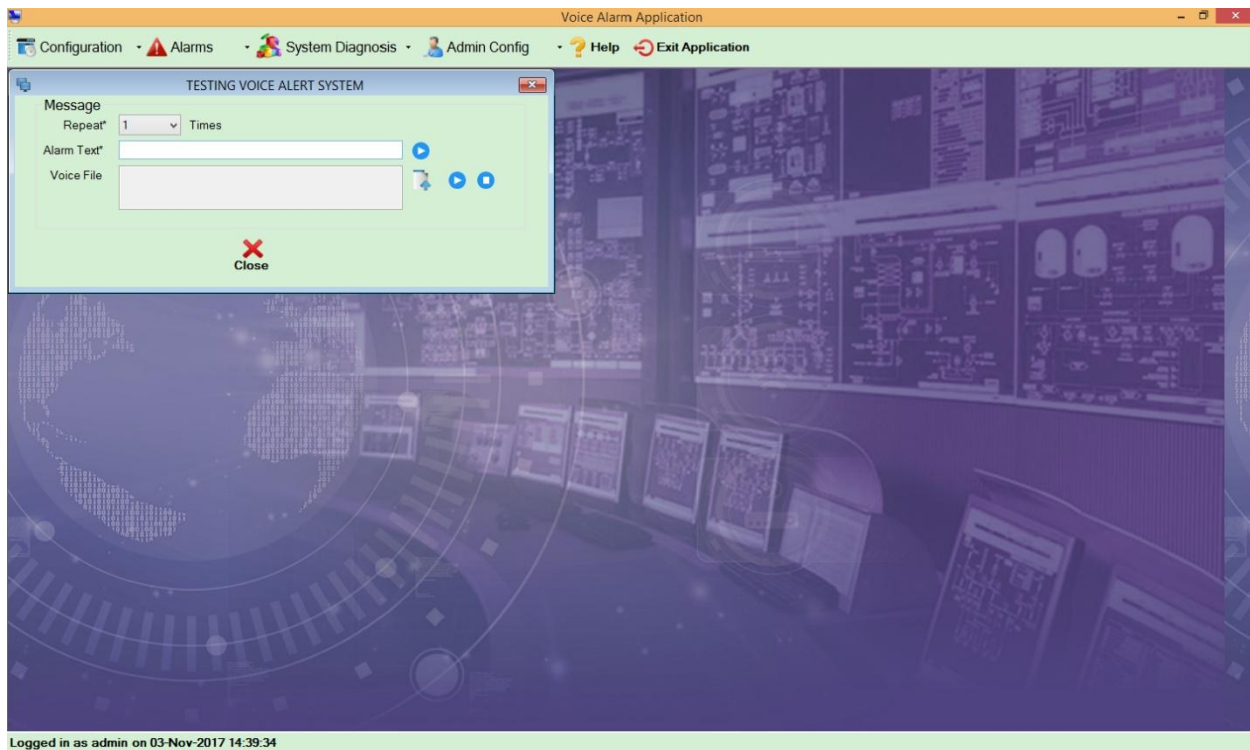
Voice Alarm Application

Configuration · Alarms · System Diagnosis · Admin Config · Help Exit Application

TESTING VOICE ALERT SYSTEM

Message

Repeat* 1 Times

Alarm Text*

Voice File

Close

Logged in as admin on 03-Nov-2017 14:39:34